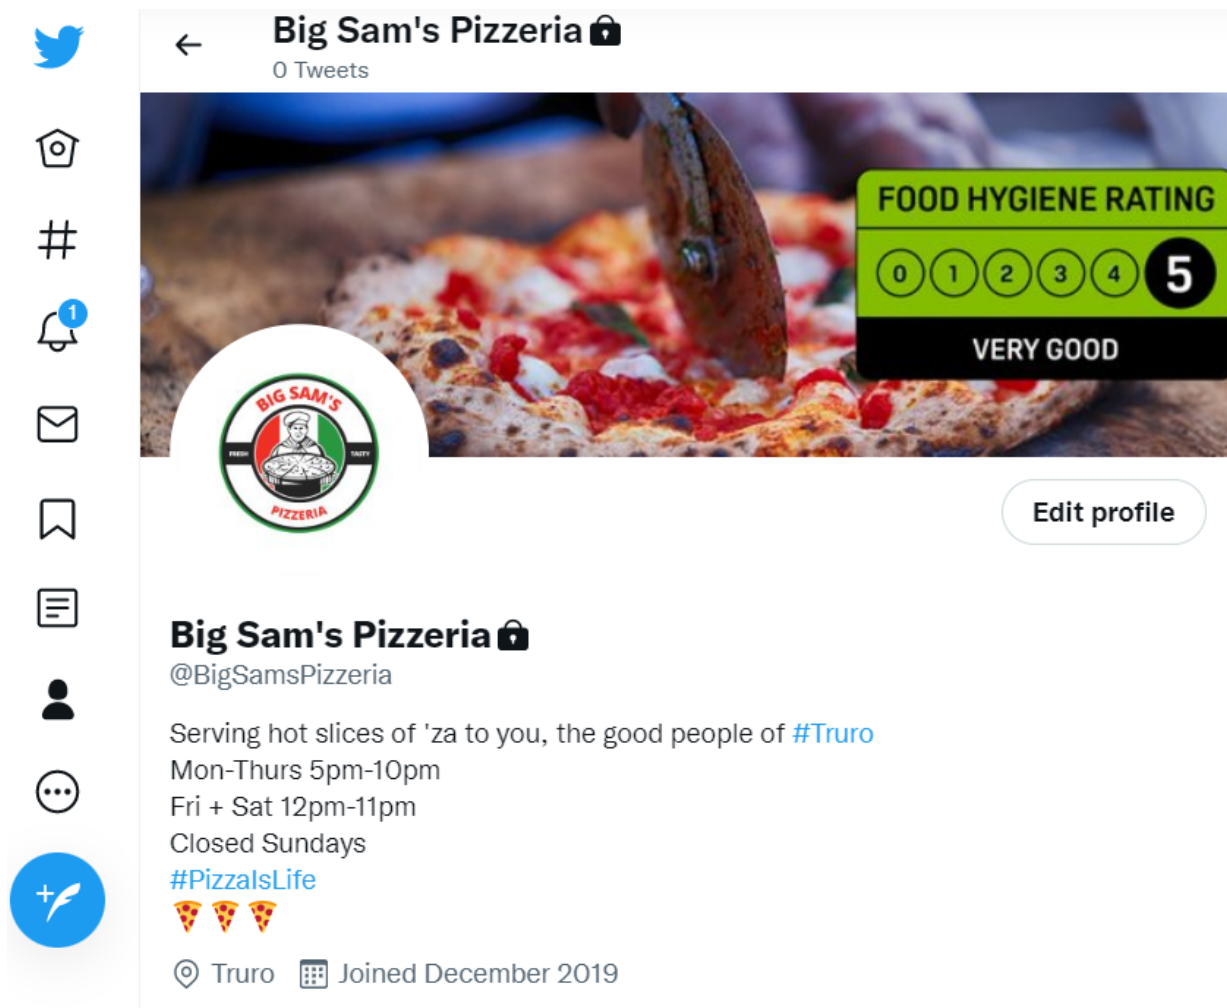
Big Sam's Pizzeria
0 Tweets

FOOD HYGIENE RATING
0 1 2 3 4 5
VERY GOOD

BIG SAM'S
FRESH
TASTY
PIZZERIA

Edit profile

Big Sam's Pizzeria
@BigSamsPizzeria

Serving hot slices of 'za to you, the good people of #Truro
Mon-Thurs 5pm-10pm
Fri + Sat 12pm-11pm
Closed Sundays
#PizzaIsLife
🍕🍕🍕

Truro Joined December 2019

1